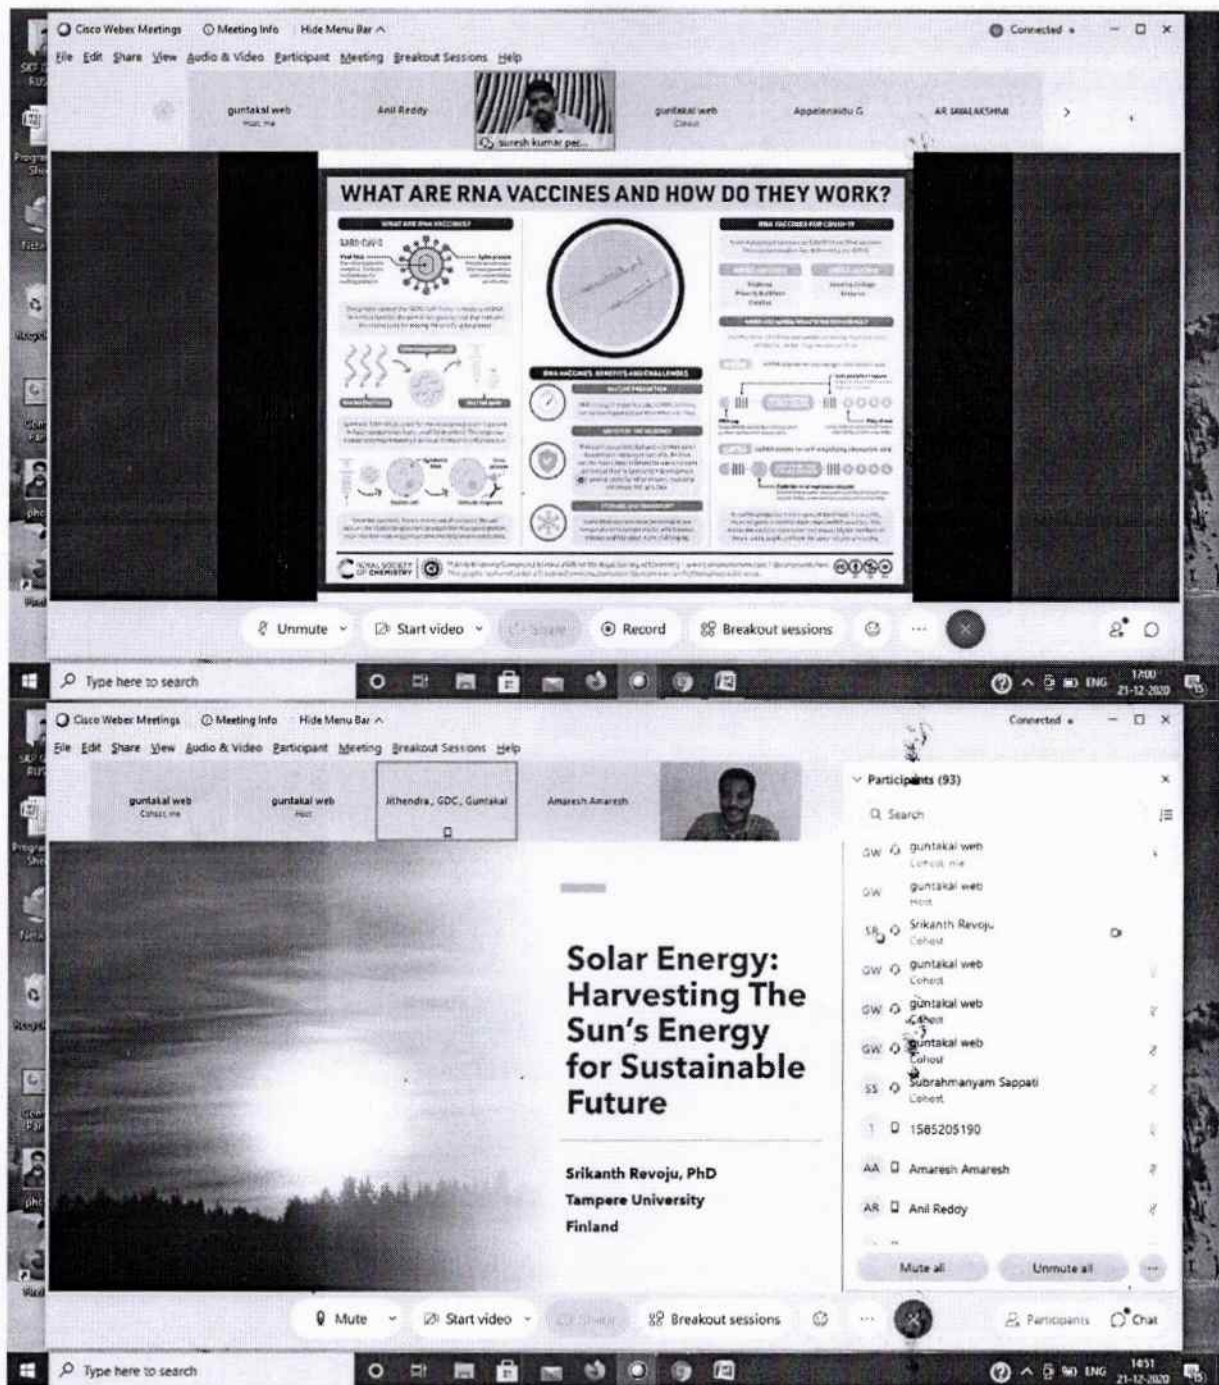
Cisco Webex Meetings Meeting Info Hide Menu Bar ^ Connected

File Edit Share View Audio & Video Participant Meeting Breakout Sessions Help

guntakal web
Host, me

Anil Reddy

suresh kumar pei...

guntakal web
Cohost

Appalanaidu G

AR JAYALAKSHMI

WHAT ARE RNA VACCINES AND HOW DO THEY WORK?

WHAT ARE RNA VACCINES?

SARS-CoV-2

RNA VACCINES FOR COVID-19

RNA VACCINES: BENEFITS AND CHALLENGES

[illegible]

ROYAL SOCIETY OF CHEMISTRY

Unmute Start video Share Record Breakout sessions

Type here to search

ENG 17:00 21-12-2020

Cisco Webex Meetings Meeting Info Hide Menu Bar ^ Connected

File Edit Share View Audio & Video Participant Meeting Breakout Sessions Help

guntakal web
Cohost, me

guntakal web
Host

Jithendra, GDC, Guntakal

Amaresh Amaresh

Participants (93)

Search

GW guntakal web
Cohost, me

GW guntakal web
Host

SR Srikanth Revoju
Cohost

GW guntakal web
Cohost

GW guntakal web
Cohost

GW guntakal web
Cohost

SS Subrahmanyam Sappati
Cohost

1 1585205190

AA Amaresh Amaresh

AR Anil Reddy

Mute all Unmute all

Solar Energy: Harvesting The Sun's Energy for Sustainable Future

Srikanth Revoju, PhD
Tampere University
Finland

Mute Start video Share Breakout sessions Participants Chat

Type here to search

ENG 14:51 21-12-2020